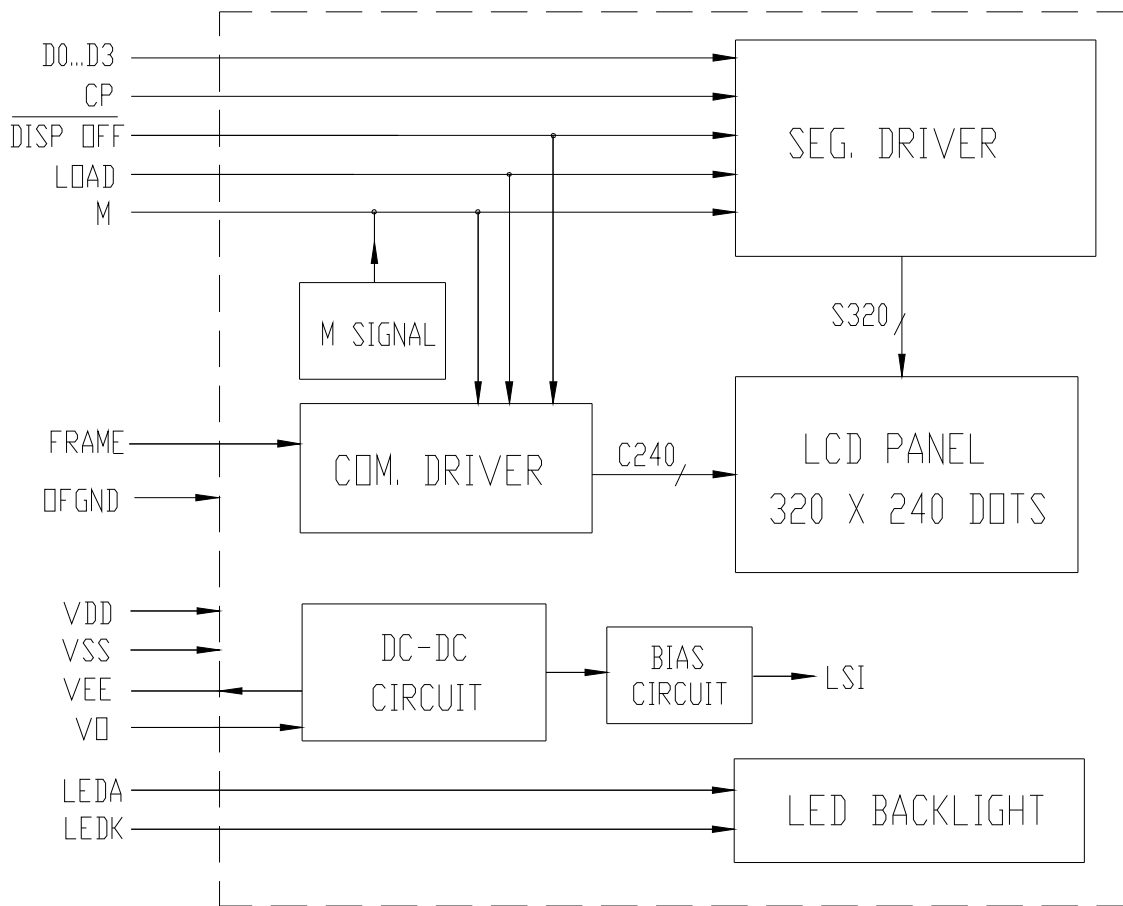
D0...D3
CP
$\overline{\text{DISP OFF}}$
LOAD
M

SEG. DRIVER

M SIGNAL

S320

FRAME
OFGND

COM. DRIVER

C240

LCD PANEL
320 X 240 DOTS

VDD
VSS
VEE
V0

DC-DC
CIRCUIT

BIAS
CIRCUIT

LSI

LEDA
LEDK

LED BACKLIGHT